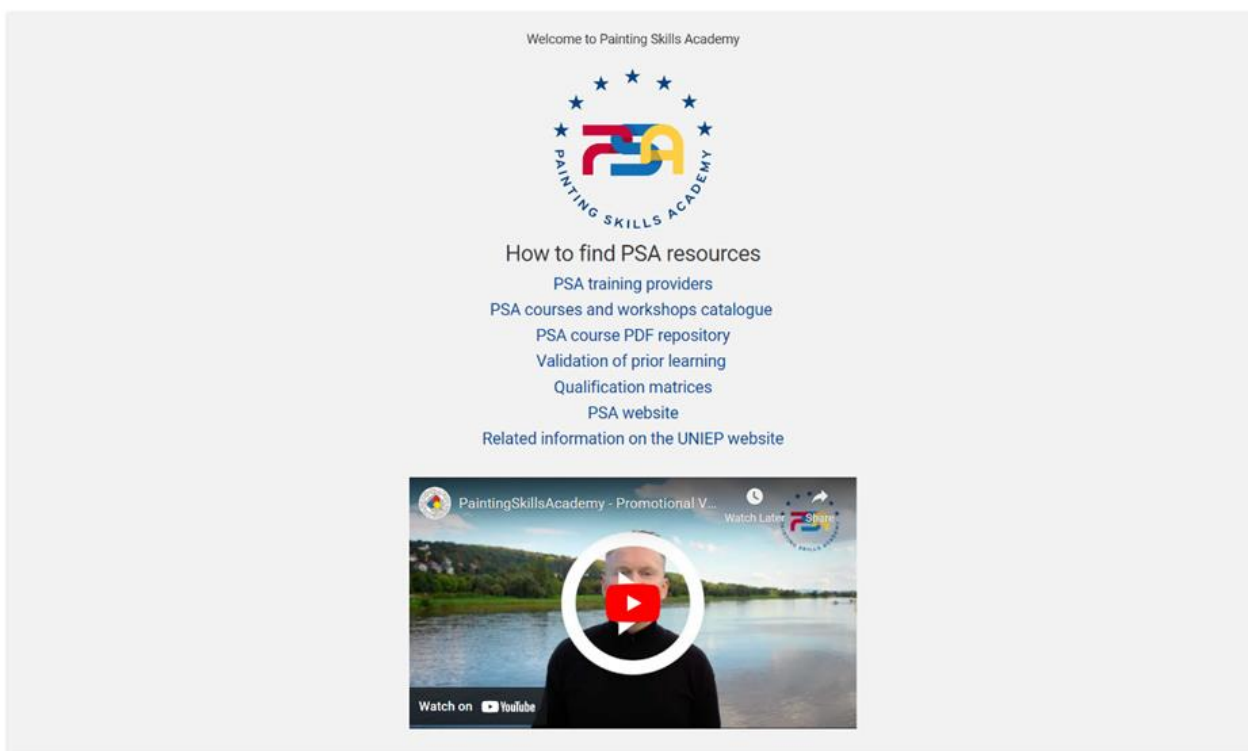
Welcome to Painting Skills Academy

PSA
PAINTING SKILLS ACADEMY

How to find PSA resources

PSA training providers
PSA courses and workshops catalogue
PSA course PDF repository
Validation of prior learning
Qualification matrices
PSA website
Related information on the UNIEP website

PaintingSkillsAcademy - Promotional V...
Watch Later
Share
Watch on YouTube